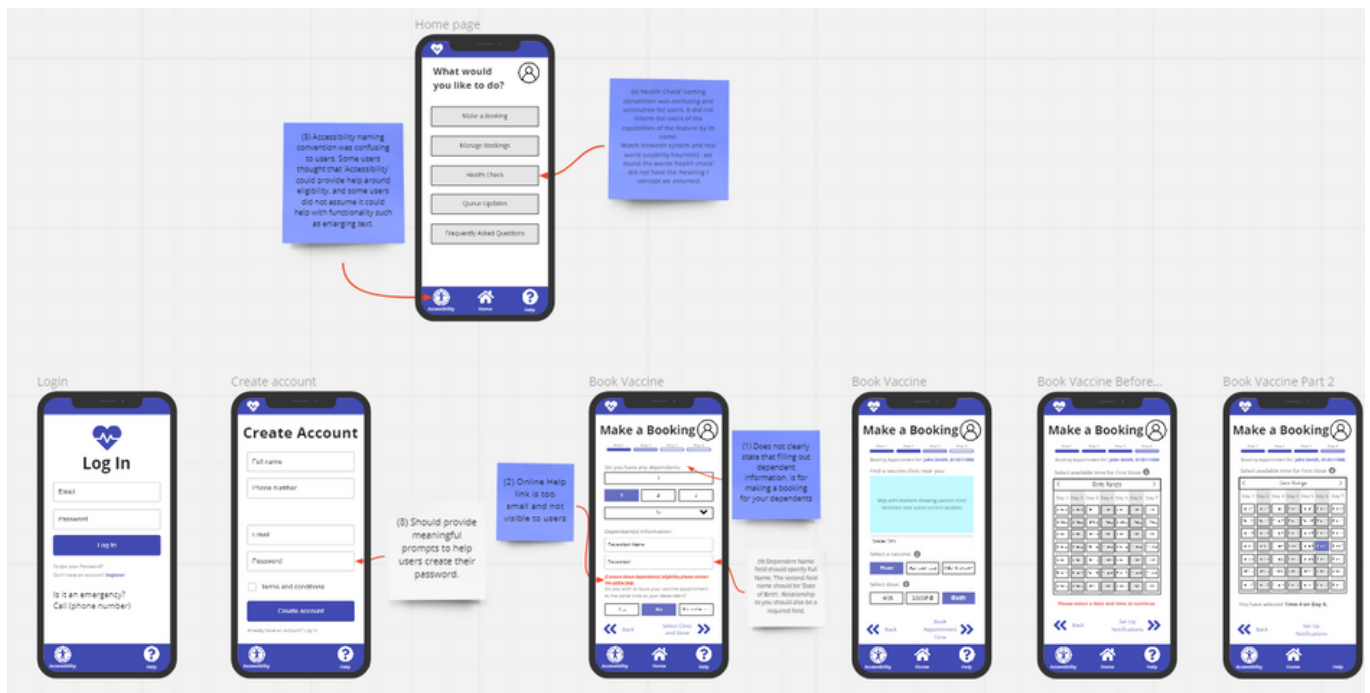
Home page

What would you like to do?

Make a Booking

Manage Bookings

Health Check

Queue Updates

Frequently Asked Questions

Accessibility
Home
Help

(5) Accessibility naming convention was confusing to users. Some users thought that 'Accessibility' could provide help around eligibility, and some users did not assume it could help with functionality such as enlarging text.

(6) 'Health Check' naming convention was confusing and unintuitive for users. It did not inform the users of the capabilities of the feature by its name.
Match between system and real world (usability heuristic) - we found the words 'health check' did not have the meaning / concept we assumed.

Login

Log In

Email

Password

Log In

Forgot your Password?
Don't have an account? Register

Is it an emergency?
Call (phone number)

Accessibility
Help

Create account

Create Account

Full name

Phone number

E-mail

Password

Terms and conditions

Create account

Already have an account? Log in

Accessibility
Help

(8) Should provide meaningful prompts to help users create their password.

Book Vaccine

Make a Booking

Do you have any dependents

Dependent(s) Information

Dependent Name

Dependent

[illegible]

Back

Select Clinic and Dose

Accessibility
Home
Help

(2) Online Help link is too small and not visible to users

(1) Does not clearly state that filling out dependent information, is for making a booking for your dependents

(9) Dependent Name field should specify Full Name. The second field name should be 'Date of Birth'. Relationship to you should also be a required field.

Book Vaccine

Make a Booking

Booking Appointment for: John Smith, 01/01/1986

Find a vaccine clinic near you:

Map with markers showing vaccine clinic locations near users current location

Select a vaccine:

Pfizer

Select dose:

Both

Back

Book Appointment Time

Accessibility
Home
Help

Book Vaccine Before...

Make a Booking

Booking Appointment for: John Smith, 01/01/1986

Select available time for First Dose

Date Range

Please select a date and time to continue.

Back

Set Up Notifications

Accessibility
Home
Help

Book Vaccine Part 2

Make a Booking

Booking Appointment for: John Smith, 01/01/1986

Select available time for First Dose

Date Range

You have selected Time 4 on Day 6.

Back

Set Up Notifications

Accessibility
Home
Help